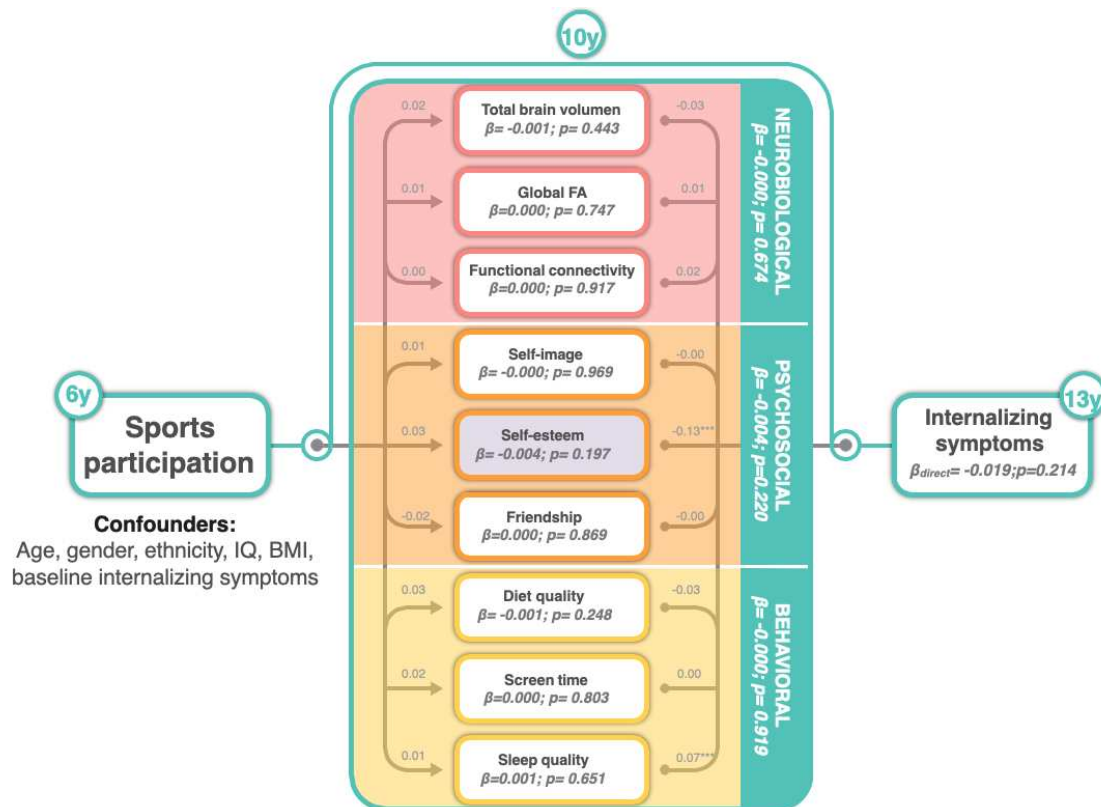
10y

6y

Sports participation

Confounders:
Age, gender, ethnicity, IQ, BMI, baseline internalizing symptoms

0.02
Total brain volumen
β= -0.001; p= 0.443
-0.03

0.01
Global FA
β=0.000; p= 0.747
0.01

0.00
Functional connectivity
β=0.000; p= 0.917
0.02

NEUROBIOLOGICAL
β= -0.000; p= 0.674

0.01
Self-image
β= -0.000; p= 0.969
-0.00

0.03
Self-esteem
β= -0.004; p= 0.197
-0.13***

-0.02
Friendship
β=0.000; p= 0.869
-0.00

PSYCHOSOCIAL
β= -0.004; p=0.220

0.03
Diet quality
β= -0.001; p= 0.248
-0.03

0.02
Screen time
β=0.000; p= 0.803
0.00

0.01
Sleep quality
β=0.001; p= 0.651
0.07***

BEHAVIORAL
β= -0.000; p= 0.919

13y

Internalizing symptoms
$\beta_{direct}$= -0.019;p=0.214